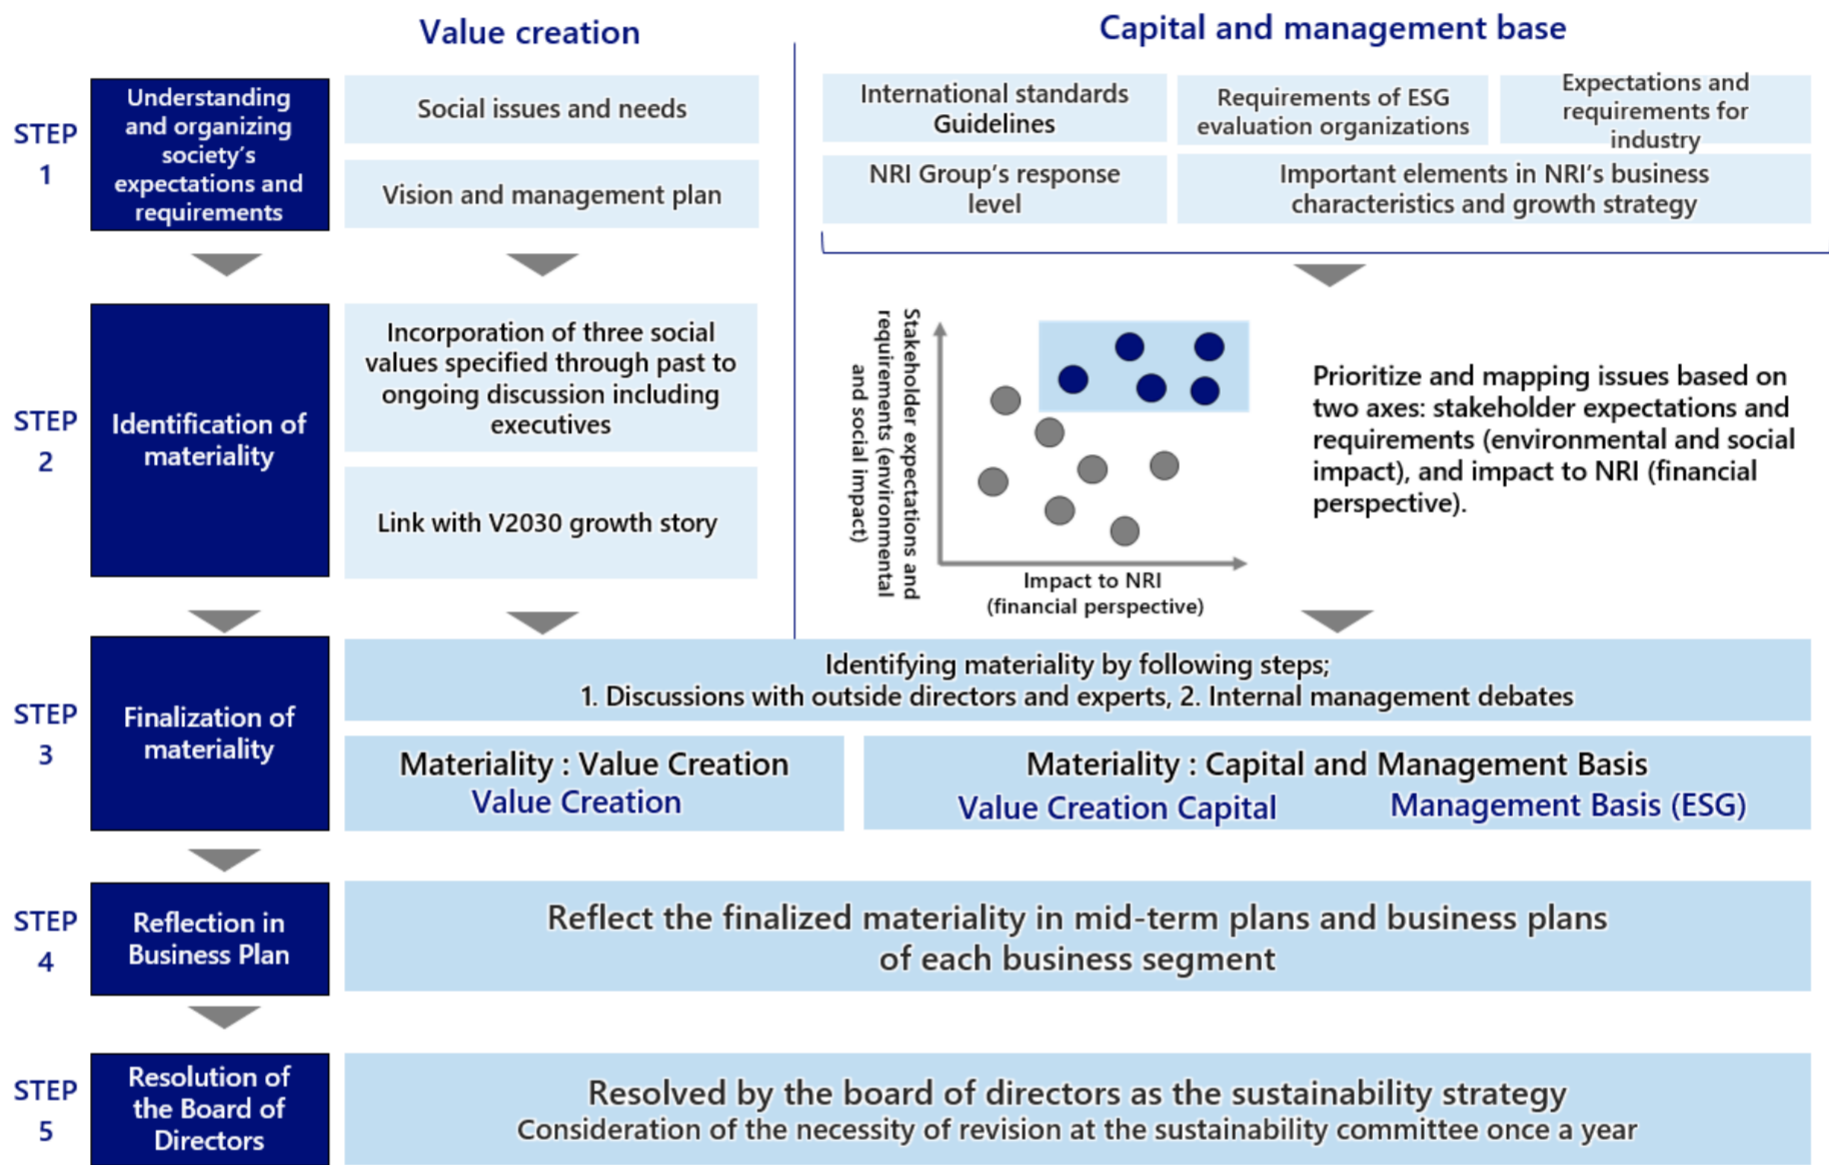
Value creation

Capital and management base

STEP 1

Understanding and organizing society's expectations and requirements

Social issues and needs

Vision and management plan

International standards Guidelines

Requirements of ESG evaluation organizations

Expectations and requirements for industry

NRI Group's response level

Important elements in NRI's business characteristics and growth strategy

STEP 2

Identification of materiality

Incorporation of three social values specified through past to ongoing discussion including executives

Link with V2030 growth story

Stakeholder expectations and requirements (environmental and social impact)

Impact to NRI (financial perspective)

Prioritize and mapping issues based on two axes: stakeholder expectations and requirements (environmental and social impact), and impact to NRI (financial perspective).

STEP 3

Finalization of materiality

Identifying materiality by following steps;
1. Discussions with outside directors and experts, 2. Internal management debates

Materiality : Value Creation
Value Creation

Materiality : Capital and Management Basis
Value Creation Capital
Management Basis (ESG)

STEP 4

Reflection in Business Plan

Reflect the finalized materiality in mid-term plans and business plans of each business segment

STEP 5

Resolution of the Board of Directors

Resolved by the board of directors as the sustainability strategy
Consideration of the necessity of revision at the sustainability committee once a year